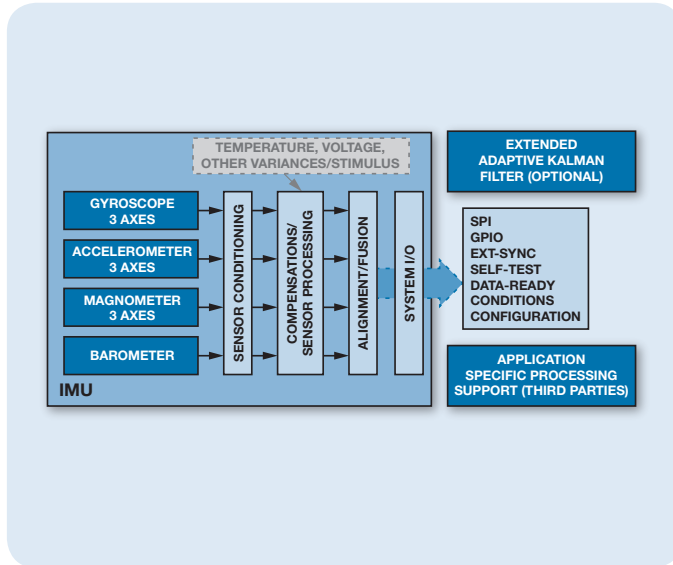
TEMPERATURE, VOLTAGE, OTHER VARIANCES/STIMULUS

GYROSCOPE 3 AXES

ACCELEROMETER 3 AXES

MAGNOMETER 3 AXES

BAROMETER

SENSOR CONDITIONING

COMPENSATIONS/ SENSOR PROCESSING

ALIGNMENT/FUSION

SYSTEM I/O

IMU

EXTENDED ADAPTIVE KALMAN FILTER (OPTIONAL)

SPI
GPIO
EXT-SYNC
SELF-TEST
DATA-READY
CONDITIONS
CONFIGURATION

APPLICATION SPECIFIC PROCESSING SUPPORT (THIRD PARTIES)